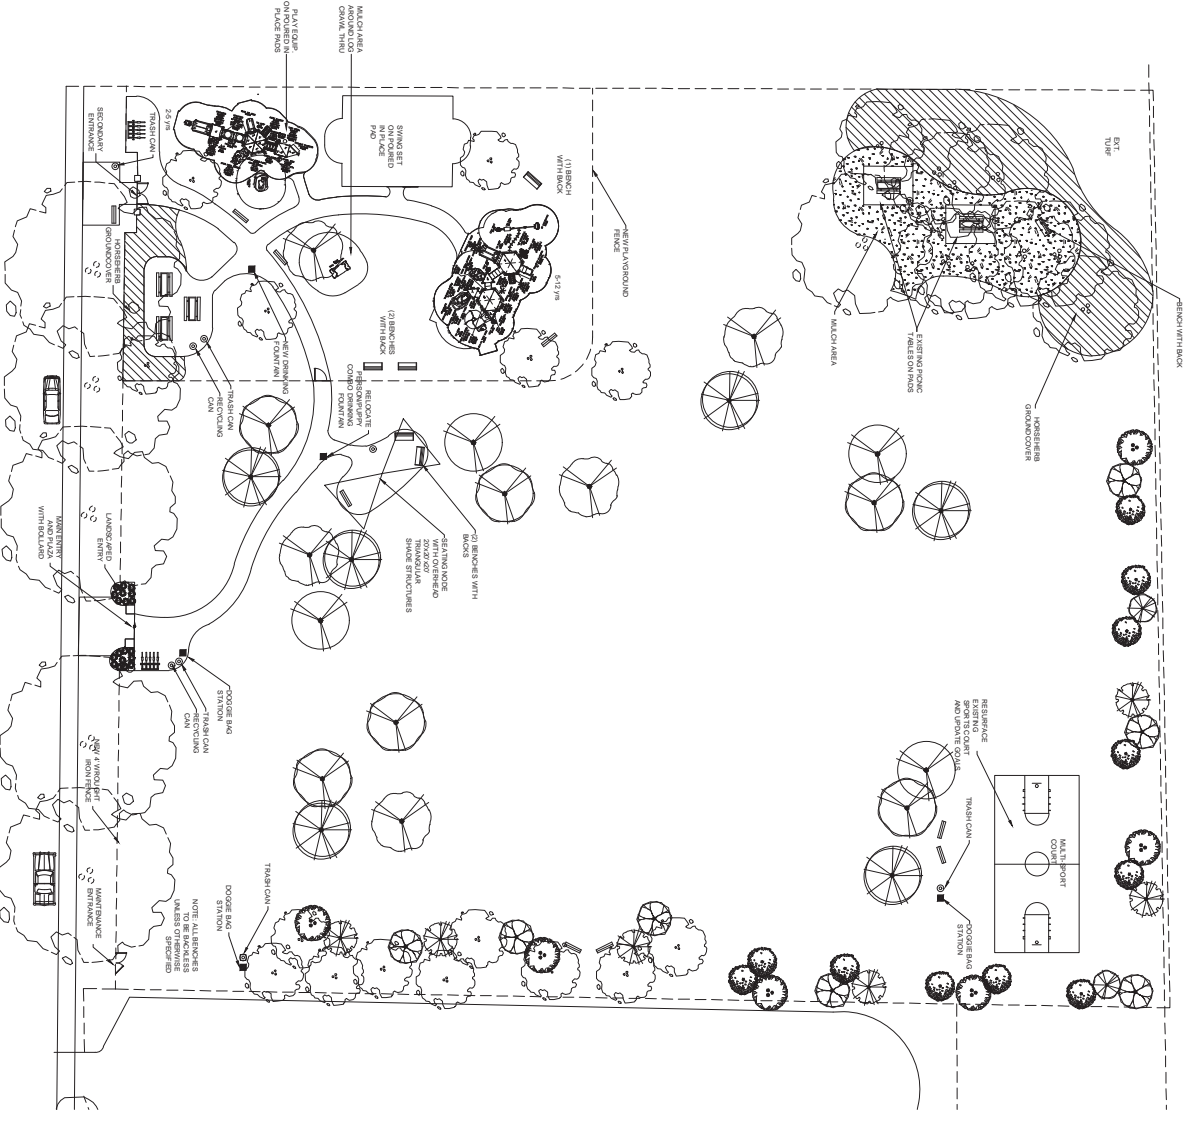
PLAY EQUIP. ON POURED IN PLACE PADS

MULCH AREA AROUND LOG CRAWL THRU

2-5 yrs

TRASH CAN

SECONDARY ENTRANCE

SWING SET ON POURED IN PLACE PAD

(1) BENCH WITH BACK

NEW PLAYGROUND FENCE

5-12 yrs

EXT. TURF

HORSEHERB GROUNDCOVER

(2) BENCHES WITH BACK

NEW DRINKING FOUNTAIN

TRASH CAN RECYCLING CAN

RELOCATE PERSON/PUPPY COMBO DRINKING FOUNTAIN

MULCH AREA

EXISTING PICNIC TABLES ON PADS

BENCH WITH BACK

HORSEHERB GROUNDCOVER

(2) BENCHES WITH BACKS

SEATING NODE WITH OVERHEAD 20'x20'x20' TRIANGULAR SHADE STRUCTURES

LANDSCAPED ENTRY

MAIN ENTRY AND PLAZA WITH BOLLARD

DOGGIE BAG STATION

TRASH CAN RECYCLING CAN

NEW 4' WROUGHT IRON FENCE

MAINTENANCE ENTRANCE

TRASH CAN

DOGGIE BAG STATION

NOTE: ALL BENCHES TO BE BACKLESS UNLESS OTHERWISE SPECIFIED

RESURFACE EXISTING SPORTS COURT AND UPDATE GOALS

TRASH CAN

MULTI-SPORT COURT

DOGGIE BAG STATION